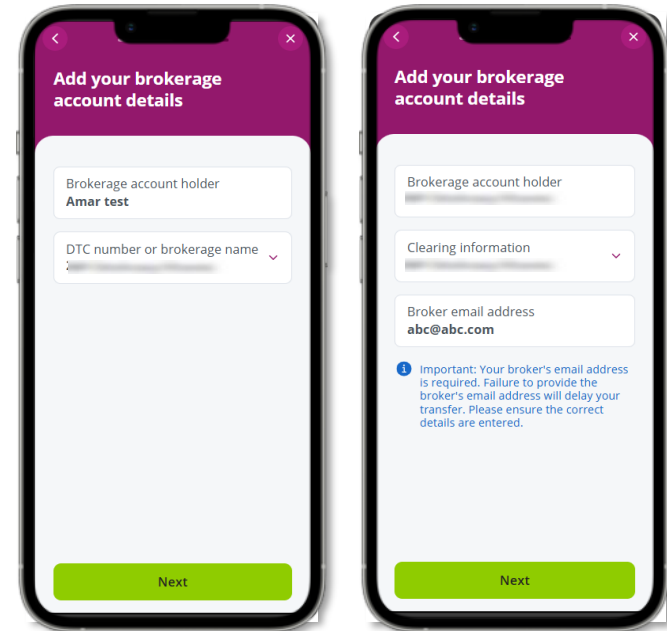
Add your brokerage account details

Brokerage account holder
Amar test

DTC number or brokerage name
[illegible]

Next

Add your brokerage account details

Brokerage account holder
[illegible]

Clearing information
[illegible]

Broker email address
abc@abc.com

Important: Your broker's email address is required. Failure to provide the broker's email address will delay your transfer. Please ensure the correct details are entered.

Next